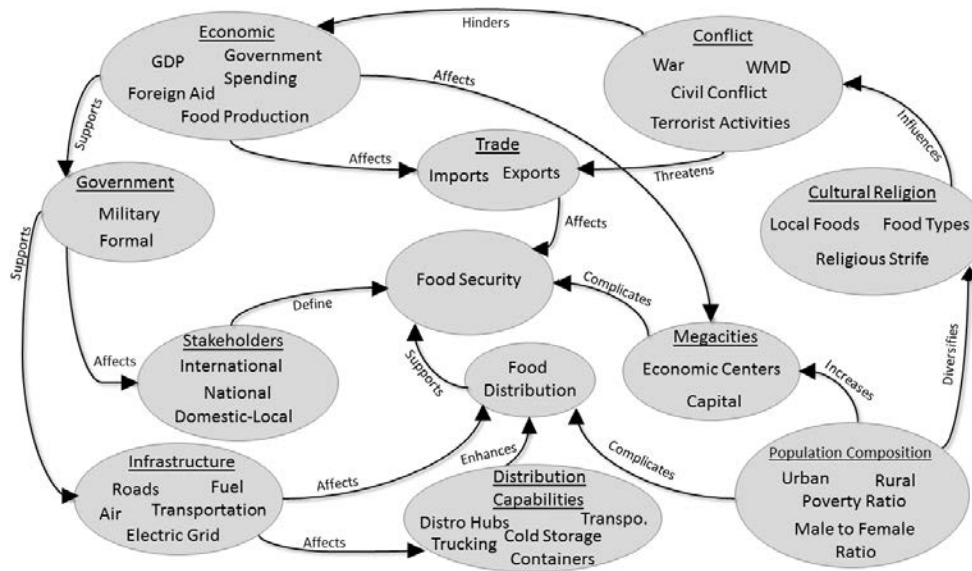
Economic
GDP
Government Spending
Foreign Aid
Food Production

Hinders

Conflict
War
WMD
Civil Conflict
Terrorist Activities

Affects

Supports

Affects

Trade
Imports
Exports

Threatens

Influences

Government
Military
Formal

Affects

Cultural Religion
Local Foods
Food Types
Religious Strife

Supports

Food Security

Define

Complicates

Stakeholders
International
National
Domestic-Local

Affects

Supports

Food Distribution

Megacities
Economic Centers
Capital

Increases

Diversifies

Infrastructure
Roads
Fuel
Air
Transportation
Electric Grid

Affects

Enhances

Complicates

Distribution Capabilities
Distro Hubs
Transpo.
Trucking
Cold Storage
Containers

Affects

Population Composition
Urban
Rural
Poverty Ratio
Male to Female Ratio